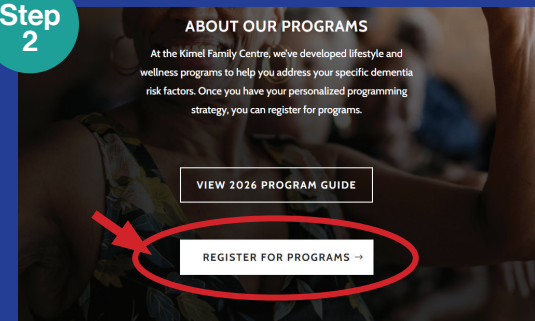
Step 2

ABOUT OUR PROGRAMS

At the Kimel Family Centre, we've developed lifestyle and wellness programs to help you address your specific dementia risk factors. Once you have your personalized programming strategy, you can register for programs.

VIEW 2026 PROGRAM GUIDE

REGISTER FOR PROGRAMS →